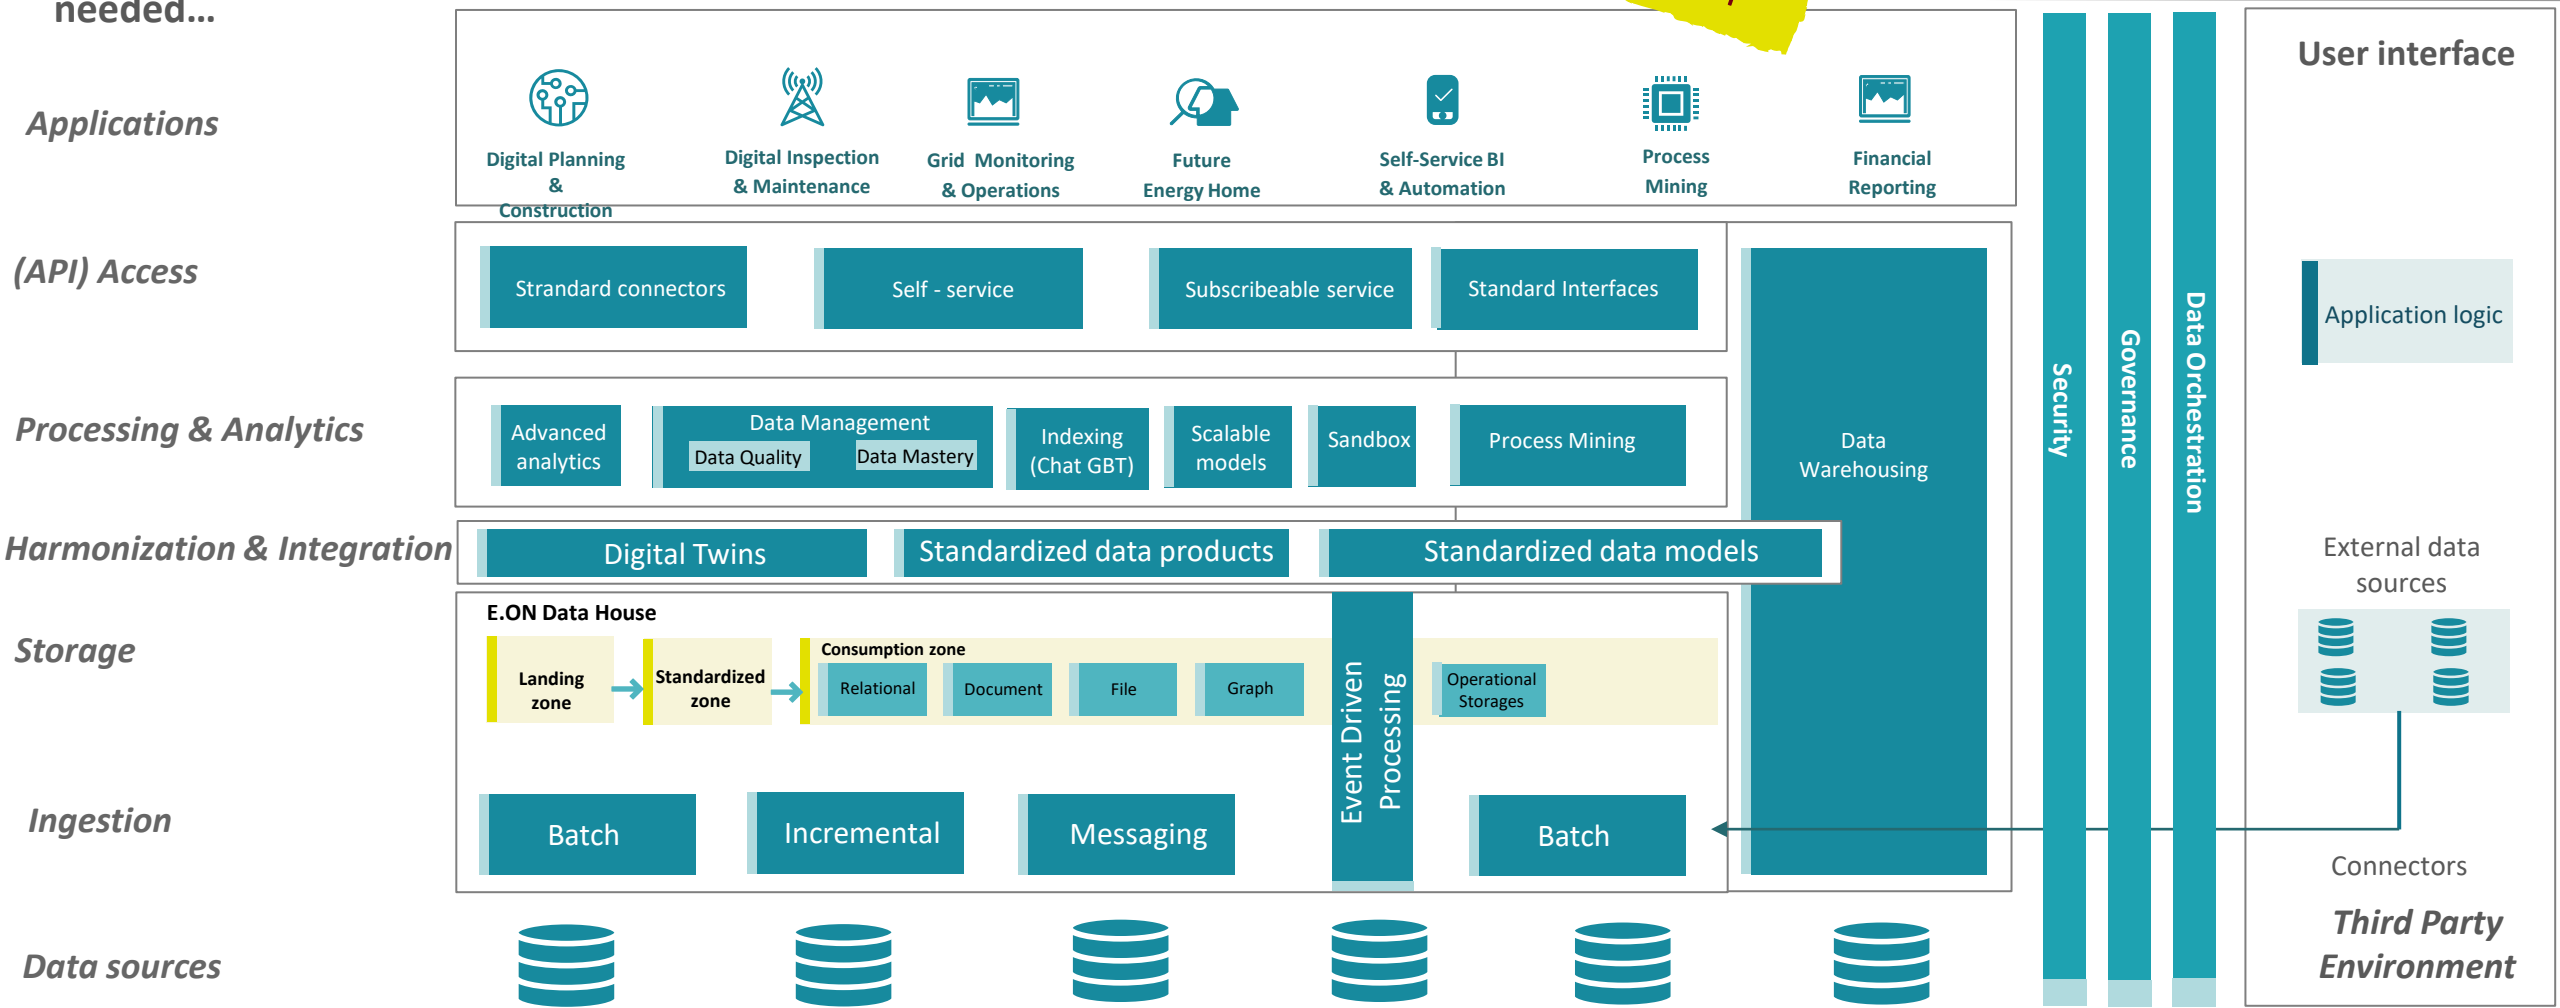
needed...

Applications

Digital Planning & Construction

Digital Inspection & Maintenance

Grid Monitoring & Operations

Future Energy Home

Self-Service BI & Automation

Process Mining

Financial Reporting

User interface

(API) Access

Strandard connectors

Self - service

Subscribeable service

Standard Interfaces

Application logic

Processing & Analytics

Advanced analytics

Data Management

Data Quality

Data Mastery

Indexing (Chat GBT)

Scalable models

Sandbox

Process Mining

Data Warehousing

Security

Governance

Data Orchestration

Harmonization & Integration

Digital Twins

Standardized data products

Standardized data models

External data sources

Storage

E.ON Data House

Landing zone

Standardized zone

Consumption zone

Relational

Document

File

Graph

Event Driven Processing

Operational Storages

Ingestion

Batch

Incremental

Messaging

Batch

Connectors

Third Party Environment

Data sources